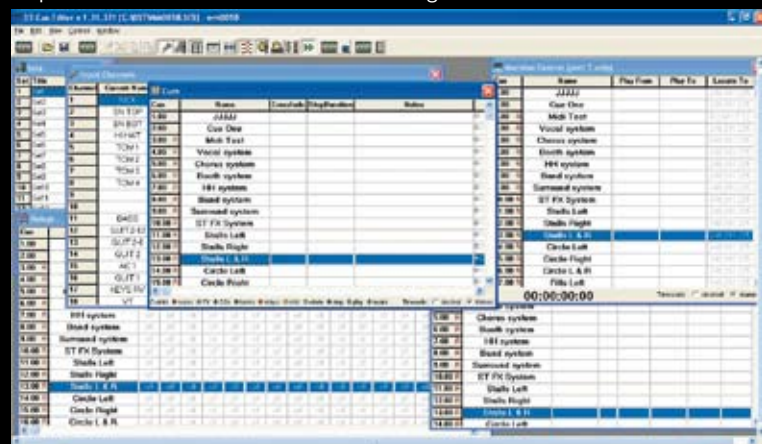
Input Channels

Cues

| Cue | Name | Crossfade | StepDuration | Notes |
|---|---|---|---|---|
| 1.00 | JJJJJ | | | |
| 2.00 | Cue One | | | |
| 3.00 | Midi Test | | | |
| 4.00 | Vocal system | | | |
| 5.00 | Chorus system | | | |
| 6.00 | Booth system | | | |
| 7.00 | HH system | | | |
| 8.00 | Band system | | | |
| 9.00 | Surround system | | | |
| 10.00 | ST FX System | | | |
| 11.00 | Stalls Left | | | |
| 12.00 | Stalls Right | | | |
| 13.00 | Stalls L & R | | | |
| 14.00 | Circle Left | | | |
| 15.00 | Circle Right | | | |

| Name | Play From | Play To | Locate To |
|---|---|---|---|
| JJJJJ | | | |
| Cue One | | | |
| Midi Test | | | |
| Vocal system | | | |
| Chorus system | | | |
| Booth system | | | |
| HH system | | | |
| Band system | | | |
| Surround system | | | |
| ST FX System | | | |
| Stalls Left | | | |
| Stalls Right | | | |
| Stalls L & R | | | |
| Circle Left | | | |
| Circle Right | | | |
| Circle L & R | | | |
| Fills Left | | | |

00:00:00:00

HH system
Band system
Surround system
ST FX System
Stalls Left
Stalls Right
Stalls L & R
Circle Left
Circle Right
Circle L & R

Chorus system
Booth system
HH system
Band system
Surround system
ST FX System
Stalls Left
Stalls Right
Stalls L & R
Circle Left

KICK
SN TOP
SN BOT
HI HAT
TOM 1
TOM 2
TOM 3
TOM 4
BASS
GUIT 2-1
GUIT 2-2
GUIT 2
AC 1
GUIT 1
KEYS
VT